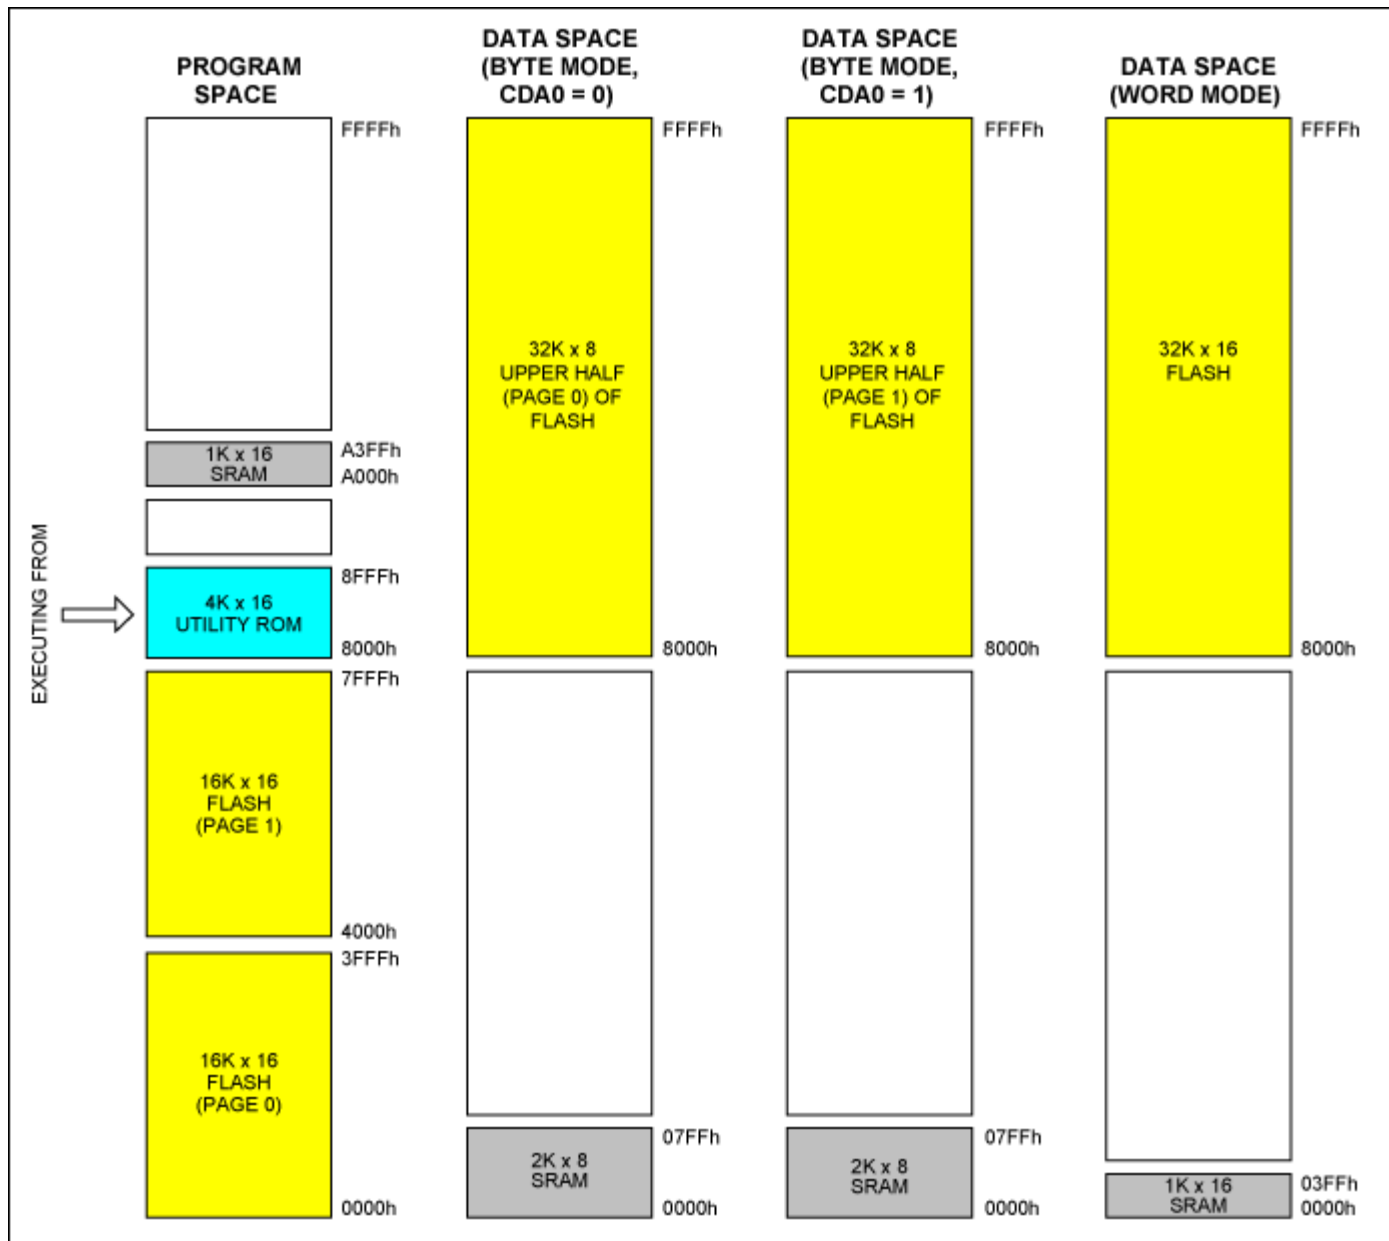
PROGRAM SPACE

DATA SPACE (BYTE MODE, CDA0 = 0)

DATA SPACE (BYTE MODE, CDA0 = 1)

DATA SPACE (WORD MODE)

FFFFh

1K x 16 SRAM

A3FFh

A000h

EXECUTING FROM

4K x 16 UTILITY ROM

8FFFh

8000h

7FFFh

16K x 16 FLASH (PAGE 1)

4000h

3FFFh

16K x 16 FLASH (PAGE 0)

0000h

FFFFh

32K x 8 UPPER HALF (PAGE 0) OF FLASH

8000h

2K x 8 SRAM

07FFh

0000h

FFFFh

32K x 8 UPPER HALF (PAGE 1) OF FLASH

8000h

2K x 8 SRAM

07FFh

0000h

FFFFh

32K x 16 FLASH

8000h

1K x 16 SRAM

03FFh

0000h